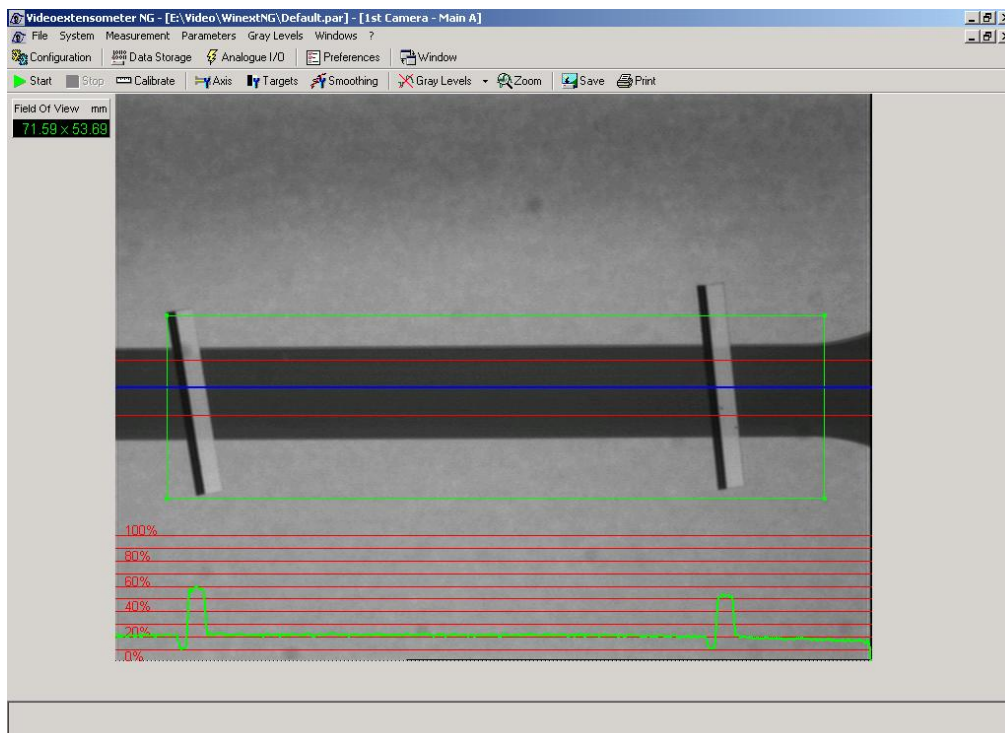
Videoextensometer NG - [E:\Video\WinextNG\Default.par] - [1st Camera - Main A]

File System Measurement Parameters Gray Levels Windows ?

Configuration | Data Storage | Analogue I/O | Preferences | Window

Start | Stop | Calibrate | Axis | Targets | Smoothing | Gray Levels | Zoom | Save | Print

Field Of View mm
71.59 x 53.69

100%
80%
60%
40%
20%
0%